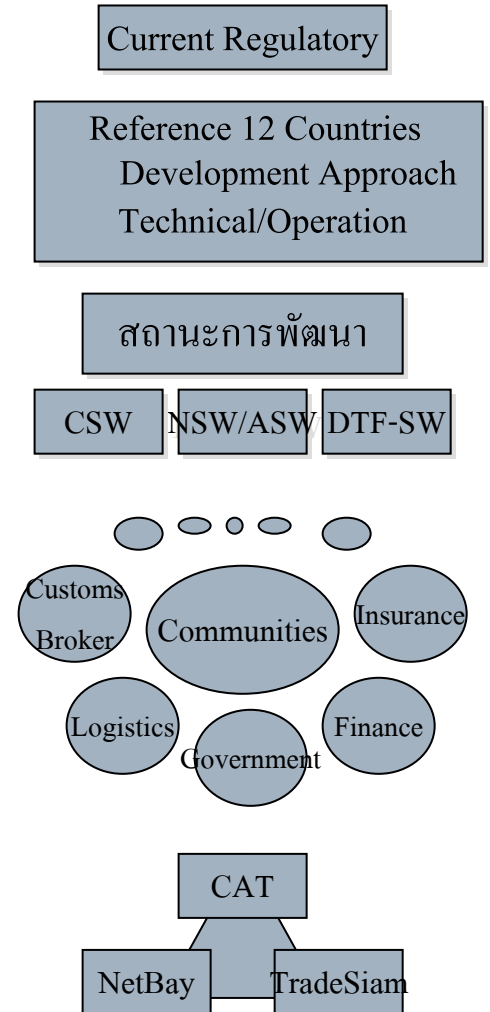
Current Regulatory

Reference 12 Countries
Development Approach
Technical/Operation

สถานะการพัฒนา

CSW

NSW/ASW

DTF-SW

Customs Broker

Communities

Insurance

Logistics

Government

Finance

CAT

NetBay

TradeSiam